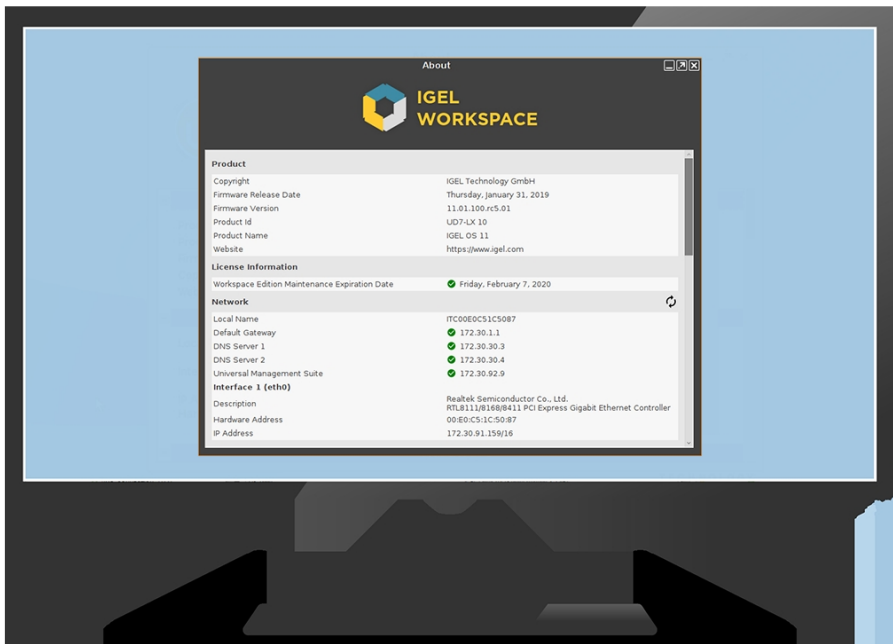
About

IGEL WORKSPACE

Product

| | |
|---|---|
| Copyright | IGEL Technology GmbH |
| Firmware Release Date | Thursday, January 31, 2019 |
| Firmware Version | 11.01.100.rc5.01 |
| Product Id | UD7-LX 10 |
| Product Name | IGEL OS 11 |
| Website | https://www.igel.com |

License Information

| | |
|---|---|
| Workspace Edition Maintenance Expiration Date | Friday, February 7, 2020 |

Network

| | |
|---|---|
| Local Name | ITC00E0C51C5087 |
| Default Gateway | 172.30.1.1 |
| DNS Server 1 | 172.30.30.3 |
| DNS Server 2 | 172.30.30.4 |
| Universal Management Suite | 172.30.92.9 |

Interface 1 (eth0)

| | |
|---|---|
| Description | Realtek Semiconductor Co., Ltd. RTL8111/8168/8411 PCI Express Gigabit Ethernet Controller |
| Hardware Address | 00:E0:C5:1C:50:87 |
| IP Address | 172.30.91.159/16 |